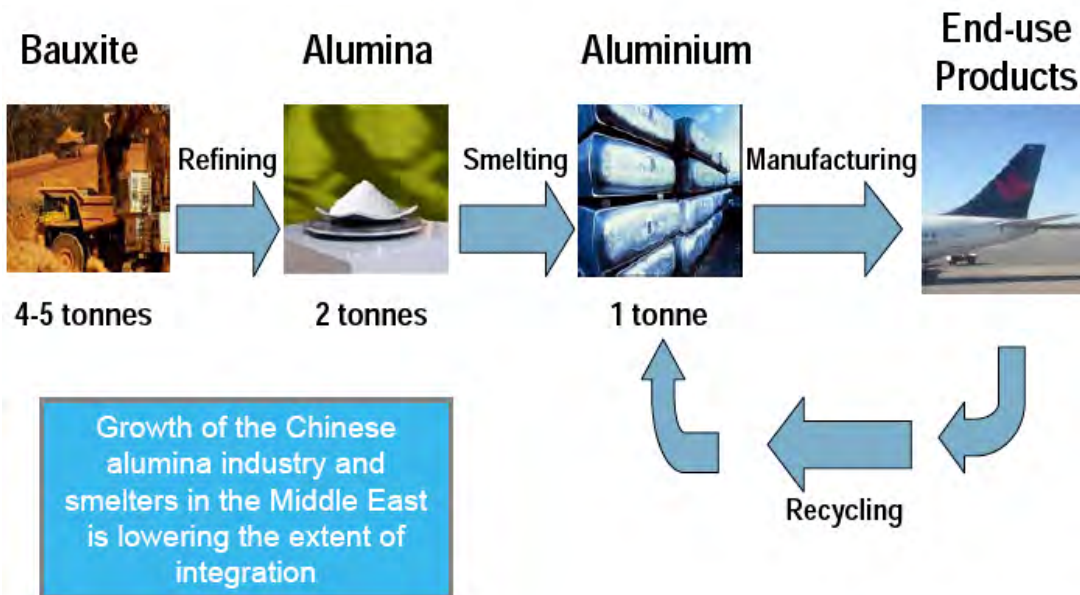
Bauxite

Refining

Alumina

Smelting

Aluminium

Manufacturing

End-use Products

4-5 tonnes

2 tonnes

1 tonne

Growth of the Chinese alumina industry and smelters in the Middle East is lowering the extent of integration

Recycling